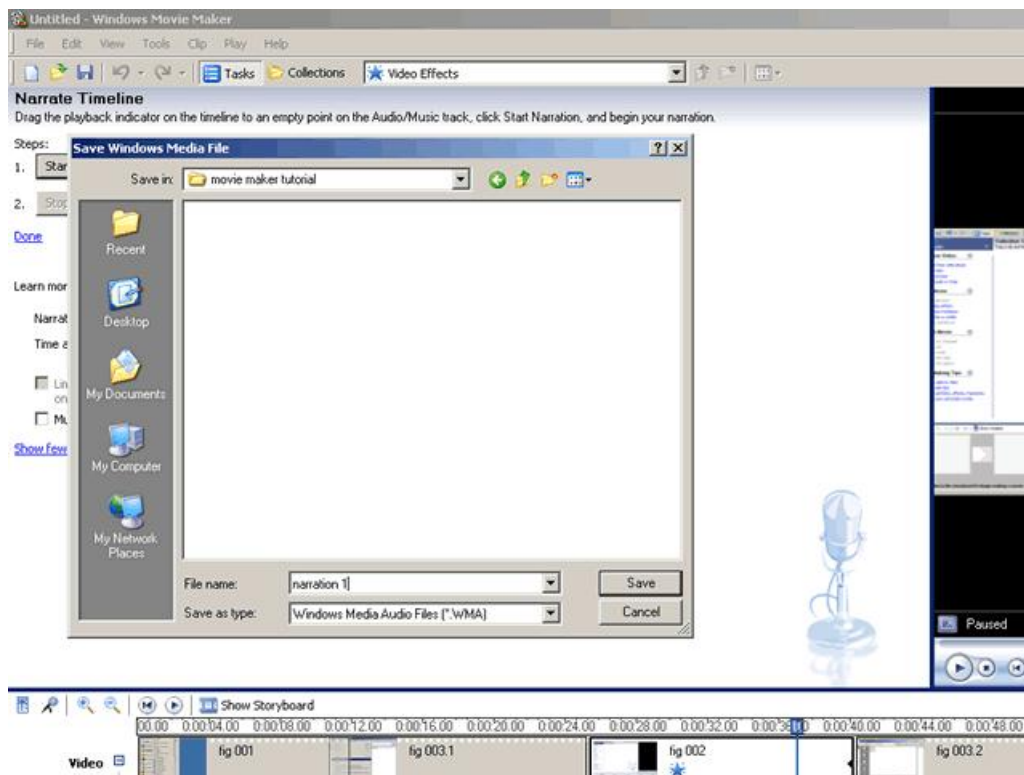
Untitled - Windows Movie Maker

File Edit View Tools Clip Play Help

Tasks Collections Video Effects

Narrate Timeline
Drag the playback indicator on the timeline to an empty point on the Audio/Music track, click Start Narration, and begin your narration.

Steps:
1. Star
2. Stop

Done

Learn mor

Narrat
Time a

Lin on
Mu

Show few

Save Windows Media File

Save in: movie maker tutorial

Recent
Desktop
My Documents
My Computer
My Network Places

File name: narration 1
Save as type: Windows Media Audio Files (*.WMA)

Save
Cancel

Paused

Show Storyboard

0:00 0:00:04.00 0:00:08.00 0:00:12.00 0:00:16.00 0:00:20.00 0:00:24.00 0:00:28.00 0:00:32.00 0:00:3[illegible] 0:00:40.00 0:00:44.00 0:00:48.00

Video

fig 001
fig 003.1
fig 002
fig 003.2